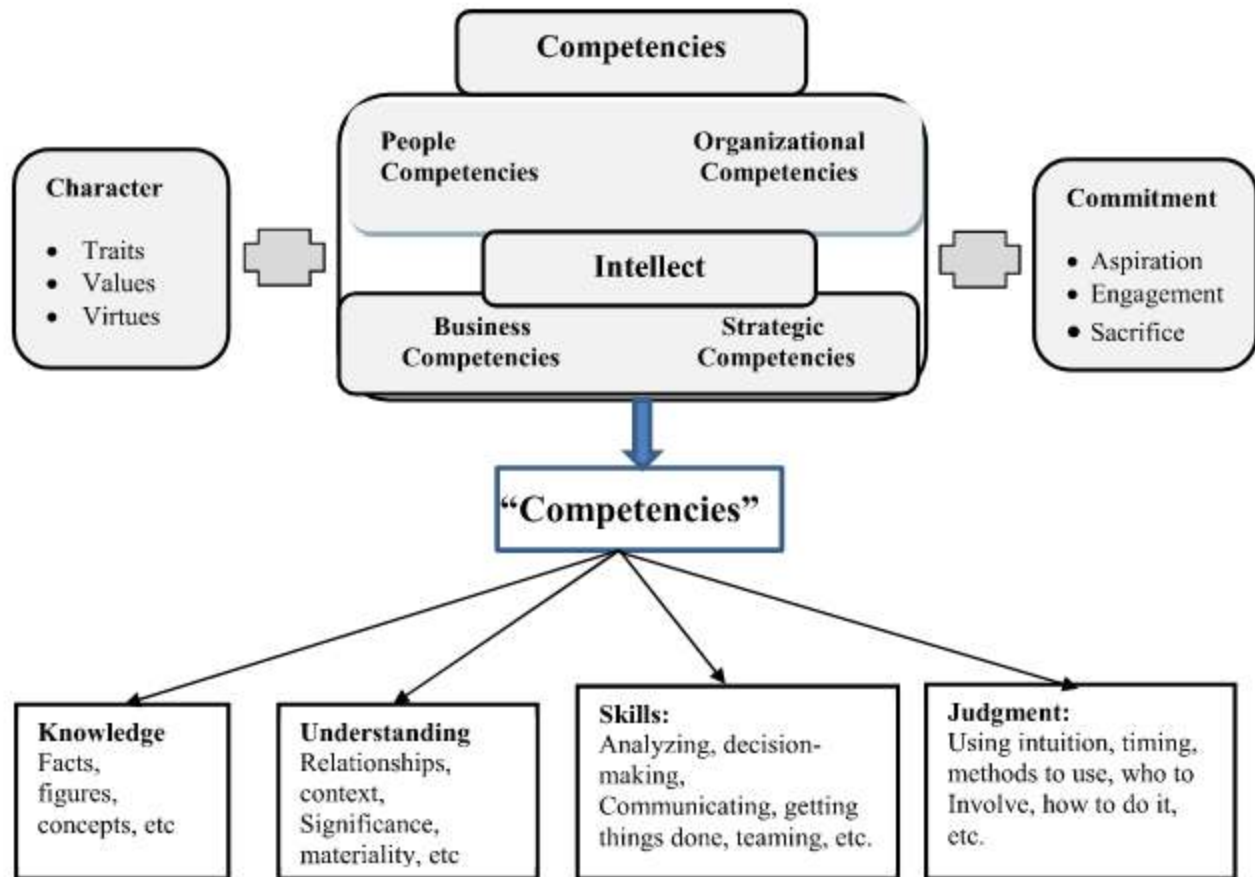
Competencies

Character
- Traits
- Values
- Virtues

People Competencies

Organizational Competencies

Intellect

Business Competencies

Strategic Competencies

Commitment
- Aspiration
- Engagement
- Sacrifice

"Competencies"

Knowledge
Facts, figures, concepts, etc

Understanding
Relationships, context, Significance, materiality, etc

Skills:
Analyzing, decision-making, Communicating, getting things done, teaming, etc.

Judgment:
Using intuition, timing, methods to use, who to Involve, how to do it, etc.